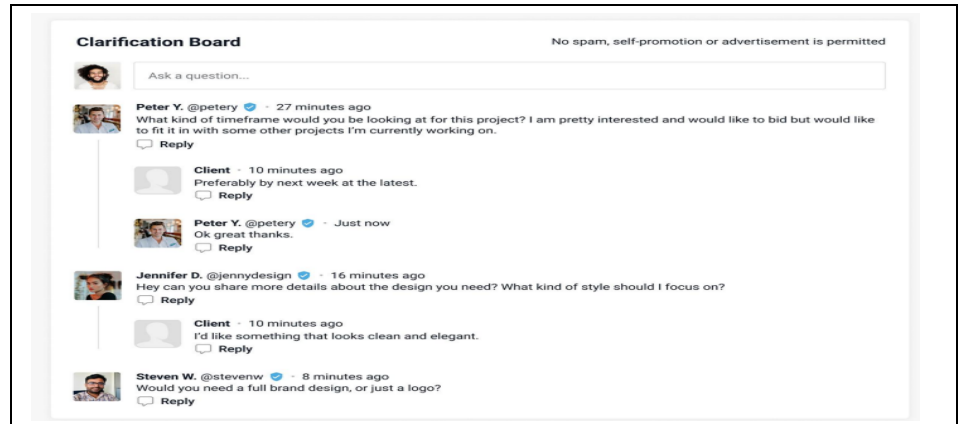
Clarification Board

No spam, self-promotion or advertisement is permitted

Ask a question...

Peter Y. @petery · 27 minutes ago
What kind of timeframe would you be looking at for this project? I am pretty interested and would like to bid but would like to fit it in with some other projects I'm currently working on.
Reply

Client · 10 minutes ago
Preferably by next week at the latest.
Reply

Peter Y. @petery · Just now
Ok great thanks.
Reply

Jennifer D. @jennydesign · 16 minutes ago
Hey can you share more details about the design you need? What kind of style should I focus on?
Reply

Client · 10 minutes ago
I'd like something that looks clean and elegant.
Reply

Steven W. @stevenw · 8 minutes ago
Would you need a full brand design, or just a logo?
Reply